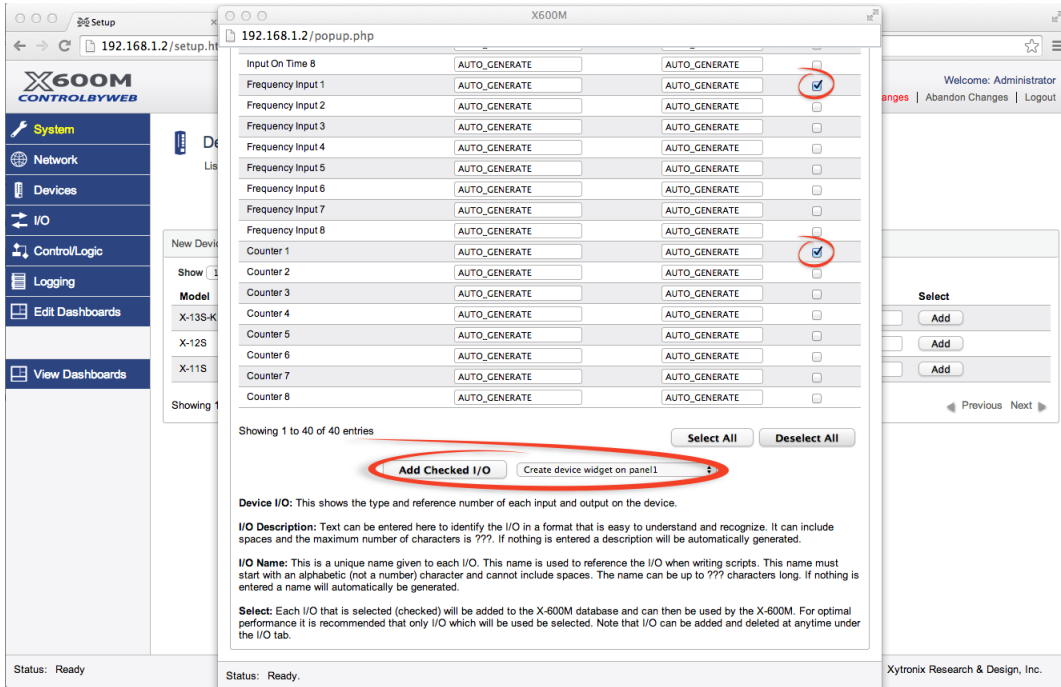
Setup

192.168.1.2/setup.ht

X600M
CONTROLBYWEB

Welcome: Administrator
anges | Abandon Changes | Logout

System
Network
Devices
I/O
Control/Logic
Logging
Edit Dashboards
View Dashboards

De
Lis

New Devic

Show 1

Model
X-13S-K
X-12S
X-11S

Showing 1

Select
Add
Add
Add

Previous Next

Status: Ready

Xytronix Research & Design, Inc.

X600M

192.168.1.2/popup.php

| | | | |
|---|---|---|---|
| Input On Time 8 | AUTO_GENERATE | AUTO_GENERATE | ☐ |
| Frequency Input 1 | AUTO_GENERATE | AUTO_GENERATE | ☑ |
| Frequency Input 2 | AUTO_GENERATE | AUTO_GENERATE | ☐ |
| Frequency Input 3 | AUTO_GENERATE | AUTO_GENERATE | ☐ |
| Frequency Input 4 | AUTO_GENERATE | AUTO_GENERATE | ☐ |
| Frequency Input 5 | AUTO_GENERATE | AUTO_GENERATE | ☐ |
| Frequency Input 6 | AUTO_GENERATE | AUTO_GENERATE | ☐ |
| Frequency Input 7 | AUTO_GENERATE | AUTO_GENERATE | ☐ |
| Frequency Input 8 | AUTO_GENERATE | AUTO_GENERATE | ☐ |
| Counter 1 | AUTO_GENERATE | AUTO_GENERATE | ☑ |
| Counter 2 | AUTO_GENERATE | AUTO_GENERATE | ☐ |
| Counter 3 | AUTO_GENERATE | AUTO_GENERATE | ☐ |
| Counter 4 | AUTO_GENERATE | AUTO_GENERATE | ☐ |
| Counter 5 | AUTO_GENERATE | AUTO_GENERATE | ☐ |
| Counter 6 | AUTO_GENERATE | AUTO_GENERATE | ☐ |
| Counter 7 | AUTO_GENERATE | AUTO_GENERATE | ☐ |
| Counter 8 | AUTO_GENERATE | AUTO_GENERATE | ☐ |

Showing 1 to 40 of 40 entries

Select All   Deselect All

Add Checked I/O   Create device widget on panel1

Device I/O: This shows the type and reference number of each input and output on the device.

I/O Description: Text can be entered here to identify the I/O in a format that is easy to understand and recognize. It can include spaces and the maximum number of characters is ???. If nothing is entered a description will be automatically generated.

I/O Name: This is a unique name given to each I/O. This name is used to reference the I/O when writing scripts. This name must start with an alphabetic (not a number) character and cannot include spaces. The name can be up to ??? characters long. If nothing is entered a name will automatically be generated.

Select: Each I/O that is selected (checked) will be added to the X-600M database and can then be used by the X-600M. For optimal performance it is recommended that only I/O which will be used be selected. Note that I/O can be added and deleted at anytime under the I/O tab.

Status: Ready.